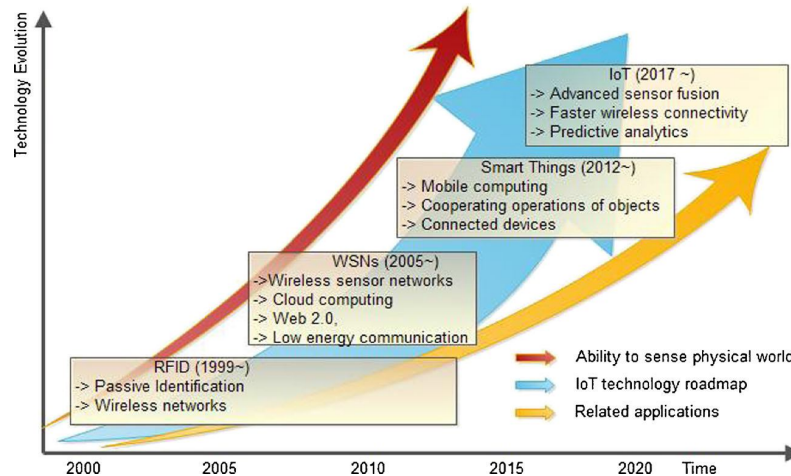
Technology Evolution

IoT (2017 ~)
-> Advanced sensor fusion
-> Faster wireless connectivity
-> Predictive analytics

Smart Things (2012~)
-> Mobile computing
-> Cooperating operations of objects
-> Connected devices

WSNs (2005~)
->Wireless sensor networks
-> Cloud computing
-> Web 2.0,
-> Low energy communication

RFID (1999~)
-> Passive Identification
-> Wireless networks

Ability to sense physical world
IoT technology roadmap
Related applications

2000 2005 2010 2015 2020 Time